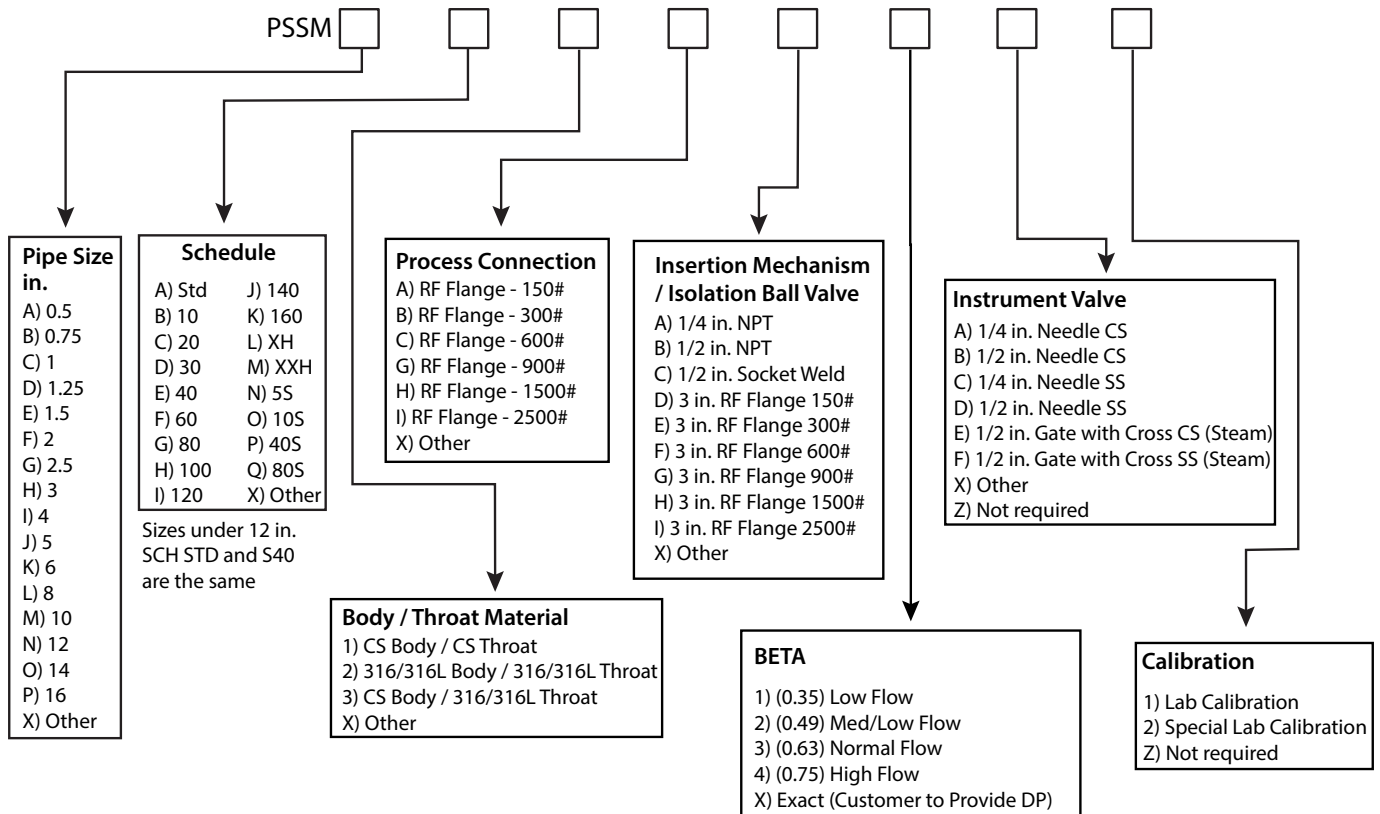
PSSM

Pipe Size in.
A) 0.5
B) 0.75
C) 1
D) 1.25
E) 1.5
F) 2
G) 2.5
H) 3
I) 4
J) 5
K) 6
L) 8
M) 10
N) 12
O) 14
P) 16
X) Other

Schedule

| | |
|---|---|
| A) Std | J) 140 |
| B) 10 | K) 160 |
| C) 20 | L) XH |
| D) 30 | M) XXH |
| E) 40 | N) 5S |
| F) 60 | O) 10S |
| G) 80 | P) 40S |
| H) 100 | Q) 80S |
| I) 120 | X) Other |

Sizes under 12 in. SCH STD and S40 are the same

Body / Throat Material
1) CS Body / CS Throat
2) 316/316L Body / 316/316L Throat
3) CS Body / 316/316L Throat
X) Other

Process Connection
A) RF Flange - 150#
B) RF Flange - 300#
C) RF Flange - 600#
G) RF Flange - 900#
H) RF Flange - 1500#
I) RF Flange - 2500#
X) Other

Insertion Mechanism / Isolation Ball Valve
A) 1/4 in. NPT
B) 1/2 in. NPT
C) 1/2 in. Socket Weld
D) 3 in. RF Flange 150#
E) 3 in. RF Flange 300#
F) 3 in. RF Flange 600#
G) 3 in. RF Flange 900#
H) 3 in. RF Flange 1500#
I) 3 in. RF Flange 2500#
X) Other

BETA
1) (0.35) Low Flow
2) (0.49) Med/Low Flow
3) (0.63) Normal Flow
4) (0.75) High Flow
X) Exact (Customer to Provide DP)

Instrument Valve
A) 1/4 in. Needle CS
B) 1/2 in. Needle CS
C) 1/4 in. Needle SS
D) 1/2 in. Needle SS
E) 1/2 in. Gate with Cross CS (Steam)
F) 1/2 in. Gate with Cross SS (Steam)
X) Other
Z) Not required

Calibration
1) Lab Calibration
2) Special Lab Calibration
Z) Not required